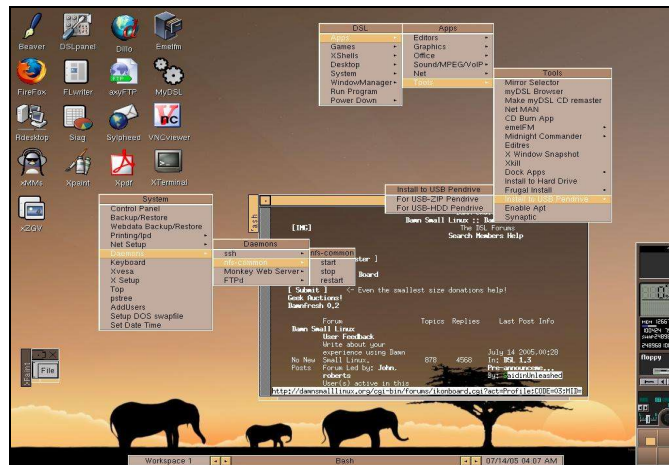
Beaver DSLpanel Dillo Emelfm
FireFox FLwriter axyFTP MyDSL
Rdesktop Siag Sylpheed VNCviewer
XMMS Xpaint Xpdf XTerminal
XZGV

DSL
Apps
Games
XShells
Desktop
System
WindowManager
Run Program
Power Down

Apps
Editors
Graphics
Office
Sound/MPEG/VoIP
Net
Tools

Tools
Mirror Selector
myDSL Browser
Make myDSL CD remaster
Net MAN
CD Burn App
emelFM
Midnight Commander
Editres
X Window Snapshot
Xkill
Dock Apps
Install to Hard Drive
Frugal Install
Install to USB Pendrive
Enable Apt
Synaptic

Install to USB Pendrive
For USB-ZIP Pendrive
For USB-HDD Pendrive

System
Control Panel
Backup/Restore
Webdata Backup/Restore
Printing/lpd
Net Setup
Daemons
Keyboard
Xvesa
X Setup
Top
pstree
AddUsers
Setup DOS swapfile
Set Date Time

Daemons
ssh
nfs-common
Monkey Web Server
FTPd

nfs-common
start
stop
restart

[IMG]
Damn Small Linux :: Bo
The DSL Forums
Search Members Help
ster ]
Board
[ Submit ] <- Even the smallest size donations help!
Geek Auctions!
DamnFresh 0.2
Forum Topics Replies Last Post Info
Damn Small Linux
User Feedback
Write about your experience using Damn
No New Small Linux. 878 4568 July 14 2005,00:28
Posts Forum Led by: John. In: DSL 1.3
roberts Pre-announceme...
User(s) active in this By: sidinUnleashed
http://damnsmalllinux.org/cgi-bin/forums/ikonboard.cgi?act=Profile;CODE=03;MID=

File
floppy

Workspace 1
Bash
07/14/05 04:07 AM